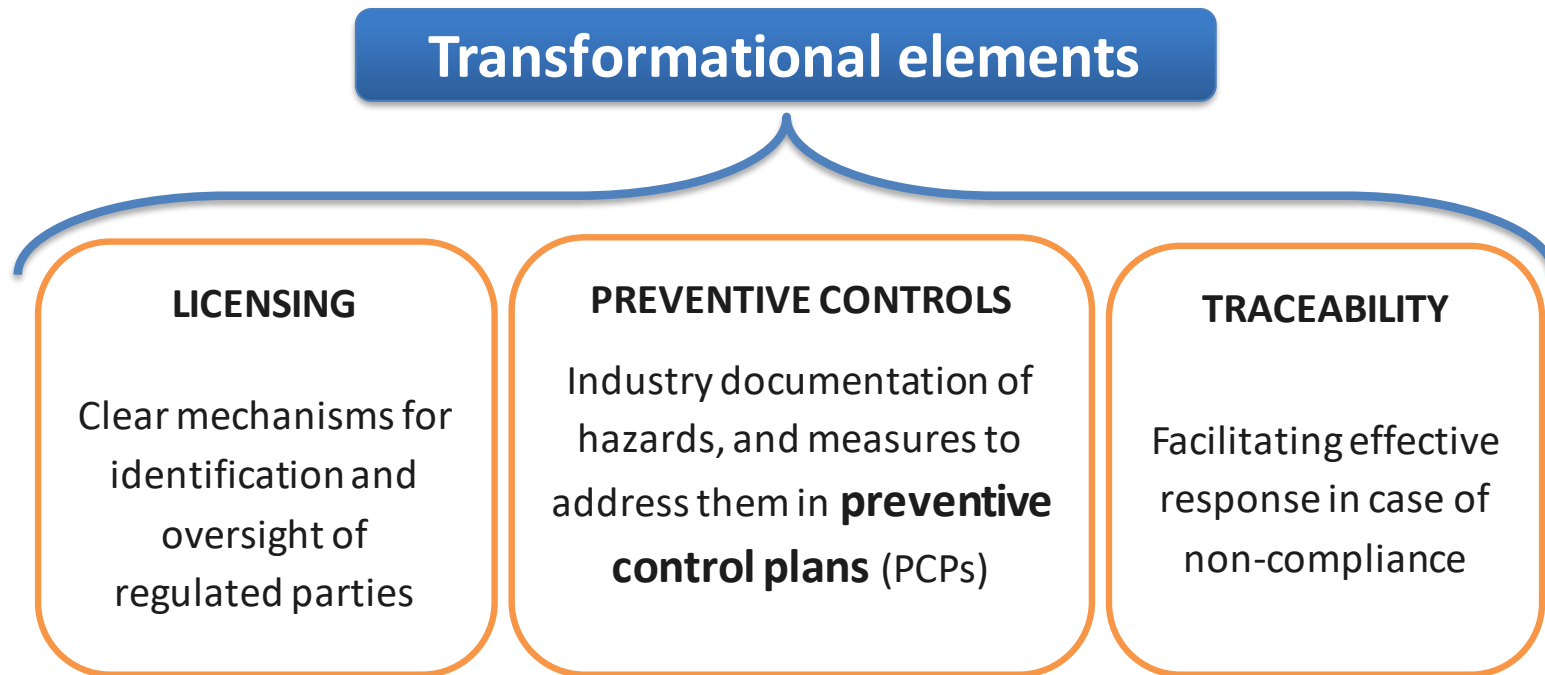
Transformational elements

LICENSING

Clear mechanisms for identification and oversight of regulated parties

PREVENTIVE CONTROLS

Industry documentation of hazards, and measures to address them in **preventive control plans** (PCPs)

TRACEABILITY

Facilitating effective response in case of non-compliance